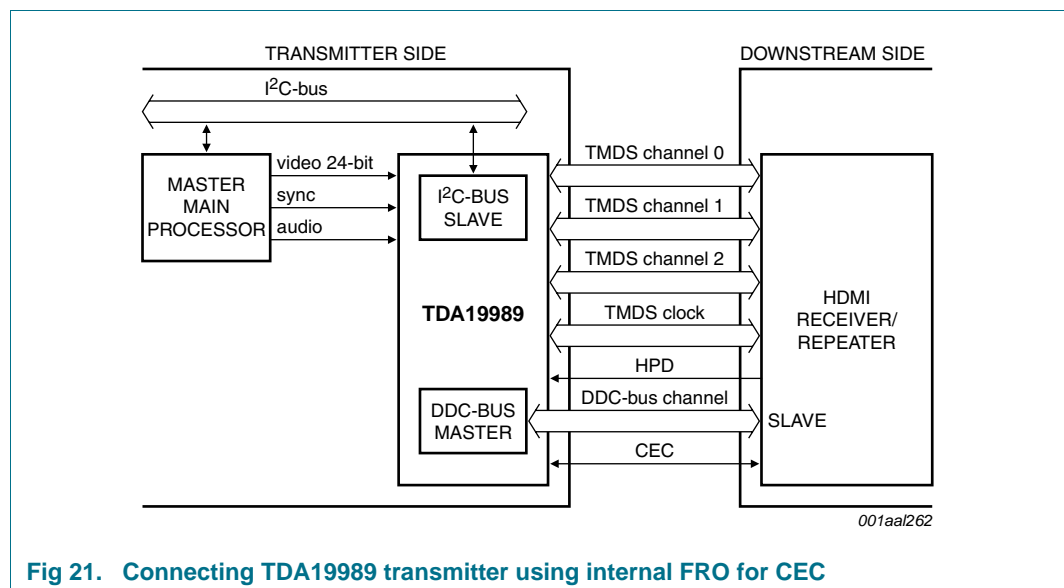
TRANSMITTER SIDE

DOWNSTREAM SIDE

I$^2$C-bus

MASTER MAIN PROCESSOR

video 24-bit

sync

audio

I$^2$C-BUS SLAVE

TDA19989

DDC-BUS MASTER

TMDS channel 0

TMDS channel 1

TMDS channel 2

TMDS clock

HPD

DDC-bus channel

CEC

HDMI RECEIVER/ REPEATER

SLAVE

001aal262

Fig 21. Connecting TDA19989 transmitter using internal FRO for CEC